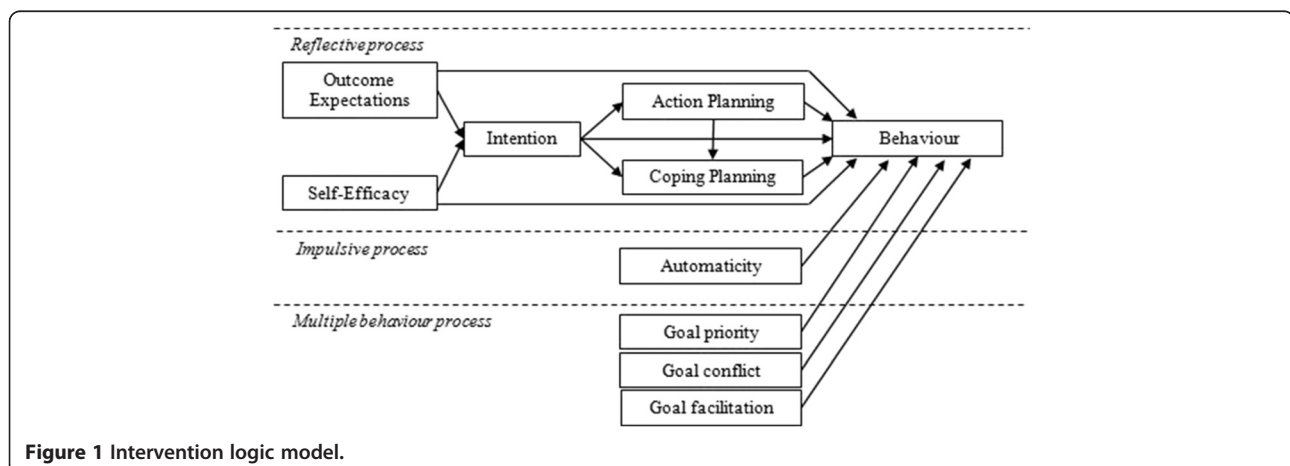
Reflective process

Outcome Expectations

Intention

Action Planning

Coping Planning

Behaviour

Self-Efficacy

Impulsive process

Automaticity

Multiple behaviour process

Goal priority

Goal conflict

Goal facilitation

**Figure 1 Intervention logic model.**